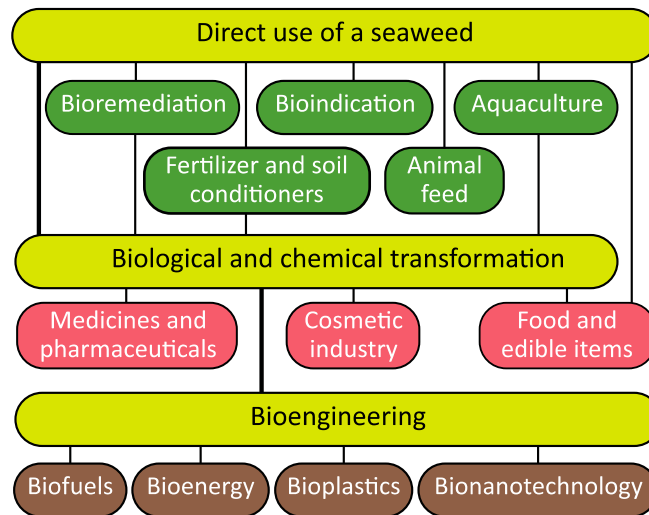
Direct use of a seaweed

Bioremediation

Bioindication

Aquaculture

Fertilizer and soil conditioners

Animal feed

Biological and chemical transformation

Medicines and pharmaceuticals

Cosmetic industry

Food and edible items

Bioengineering

Biofuels

Bioenergy

Bioplastics

Bionanotechnology